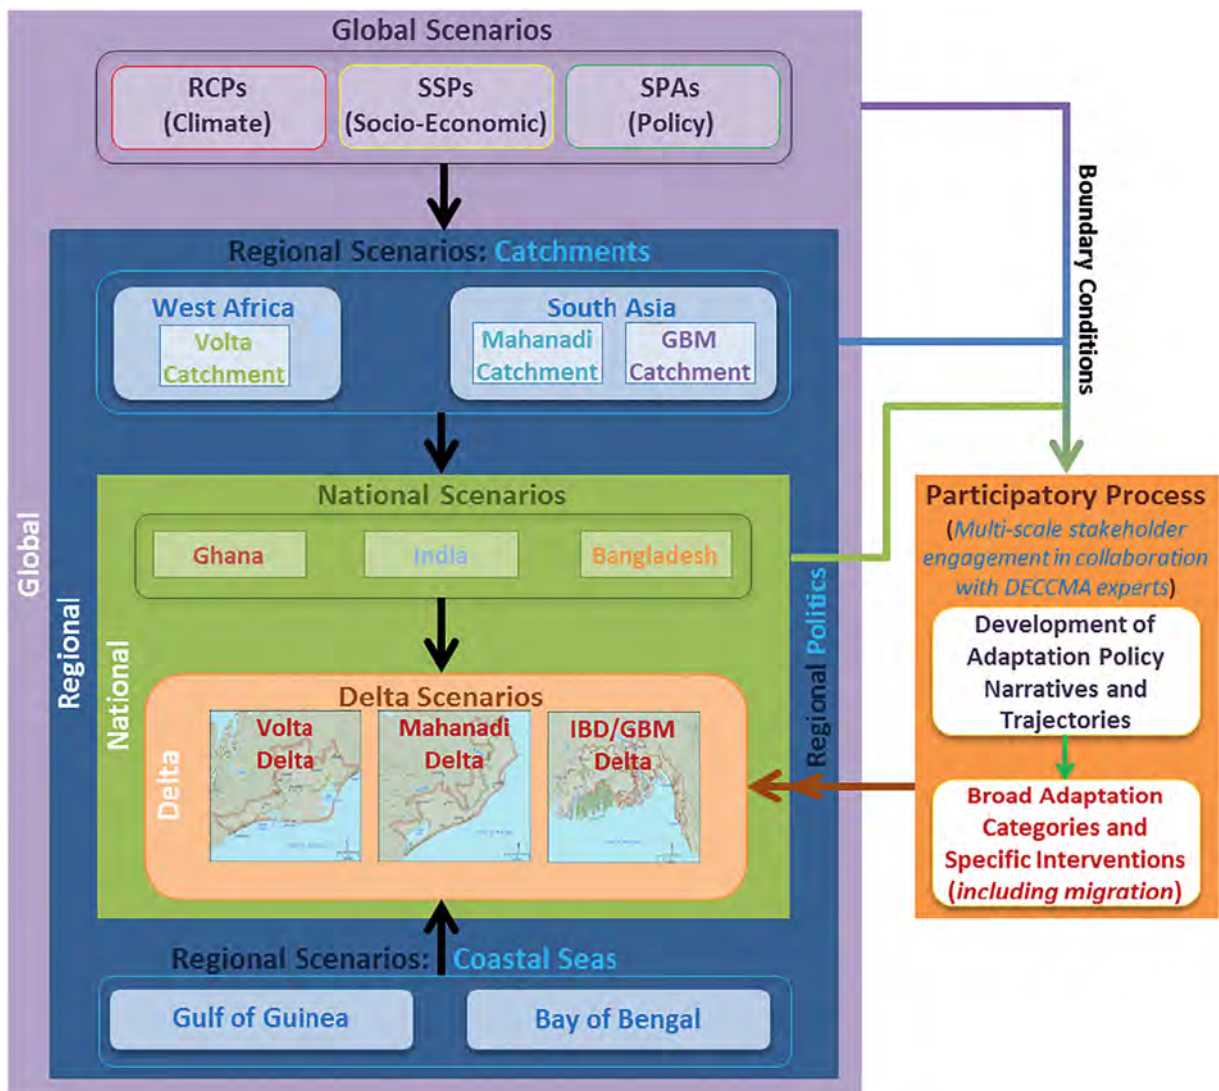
Global Scenarios

RCPs (Climate)

SSPs (Socio-Economic)

SPAs (Policy)

Boundary Conditions

Regional Scenarios: Catchments

West Africa

Volta Catchment

South Asia

Mahanadi Catchment

GBM Catchment

National Scenarios

Ghana

India

Bangladesh

Global

Regional

National

Regional Politics

Delta Scenarios

Delta

Volta Delta

Mahanadi Delta

IBD/GBM Delta

Participatory Process

(Multi-scale stakeholder engagement in collaboration with DECCMA experts)

Development of Adaptation Policy Narratives and Trajectories

Broad Adaptation Categories and Specific Interventions (including migration)

Regional Scenarios: Coastal Seas

Gulf of Guinea

Bay of Bengal